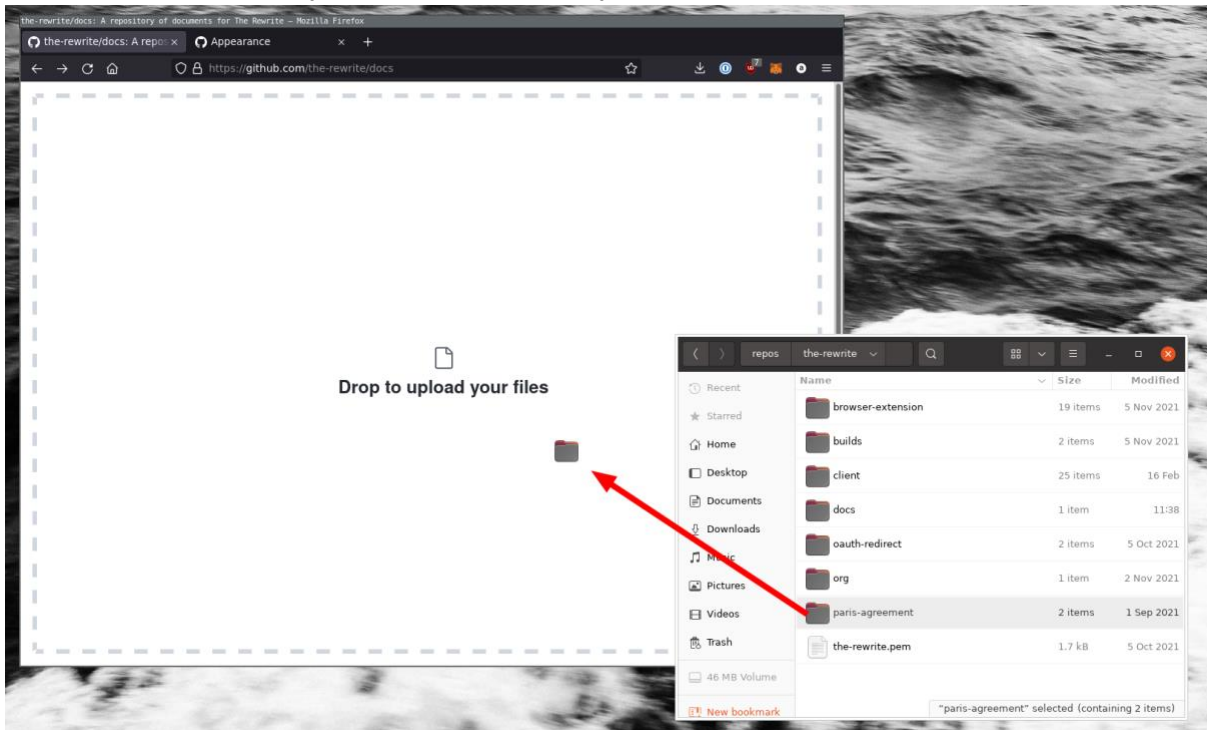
the-rewrite/docs: A repository of documents for The Rewrite — Mozilla Firefox

the-rewrite/docs: A repo ×
Appearance ×
+

https://github.com/the-rewrite/docs

Drop to upload your files

repos
the-rewrite

Recent
Starred
Home
Desktop
Documents
Downloads
Music
Pictures
Videos
Trash
46 MB Volume
New bookmark

| Name | Size | Modified |
|---|---|---|
| browser-extension | 19 items | 5 Nov 2021 |
| builds | 2 items | 5 Nov 2021 |
| client | 25 items | 16 Feb |
| docs | 1 item | 11:38 |
| oauth-redirect | 2 items | 5 Oct 2021 |
| org | 1 item | 2 Nov 2021 |
| paris-agreement | 2 items | 1 Sep 2021 |
| the-rewrite.pem | 1.7 kB | 5 Oct 2021 |

"paris-agreement" selected (containing 2 items)